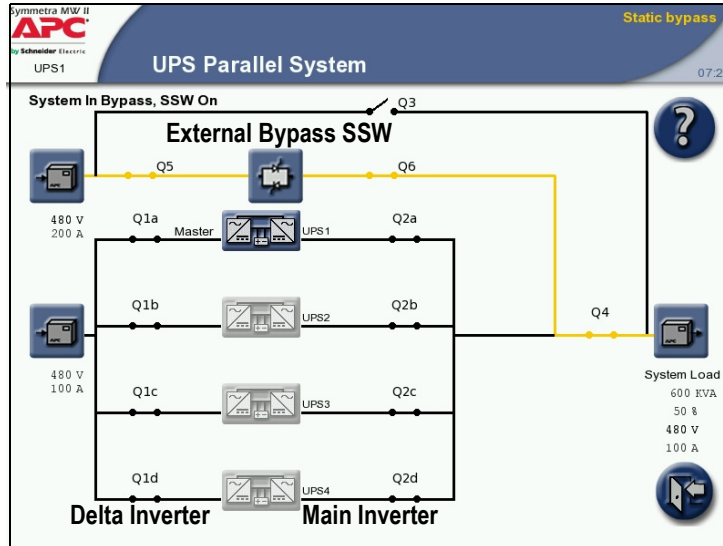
Symmetra MW II
APC
by Schneider Electric
UPS1
UPS Parallel System
Static bypass
07:2
System In Bypass, SSW On
Q3
External Bypass SSW
Q5
Q6
480 V
200 A
Q1a
Master
UPS1
Q2a
Q1b
UPS2
Q2b
Q4
480 V
100 A
System Load
600 KVA
50 %
480 V
100 A
Q1c
UPS3
Q2c
Q1d
UPS4
Q2d
Delta Inverter
Main Inverter